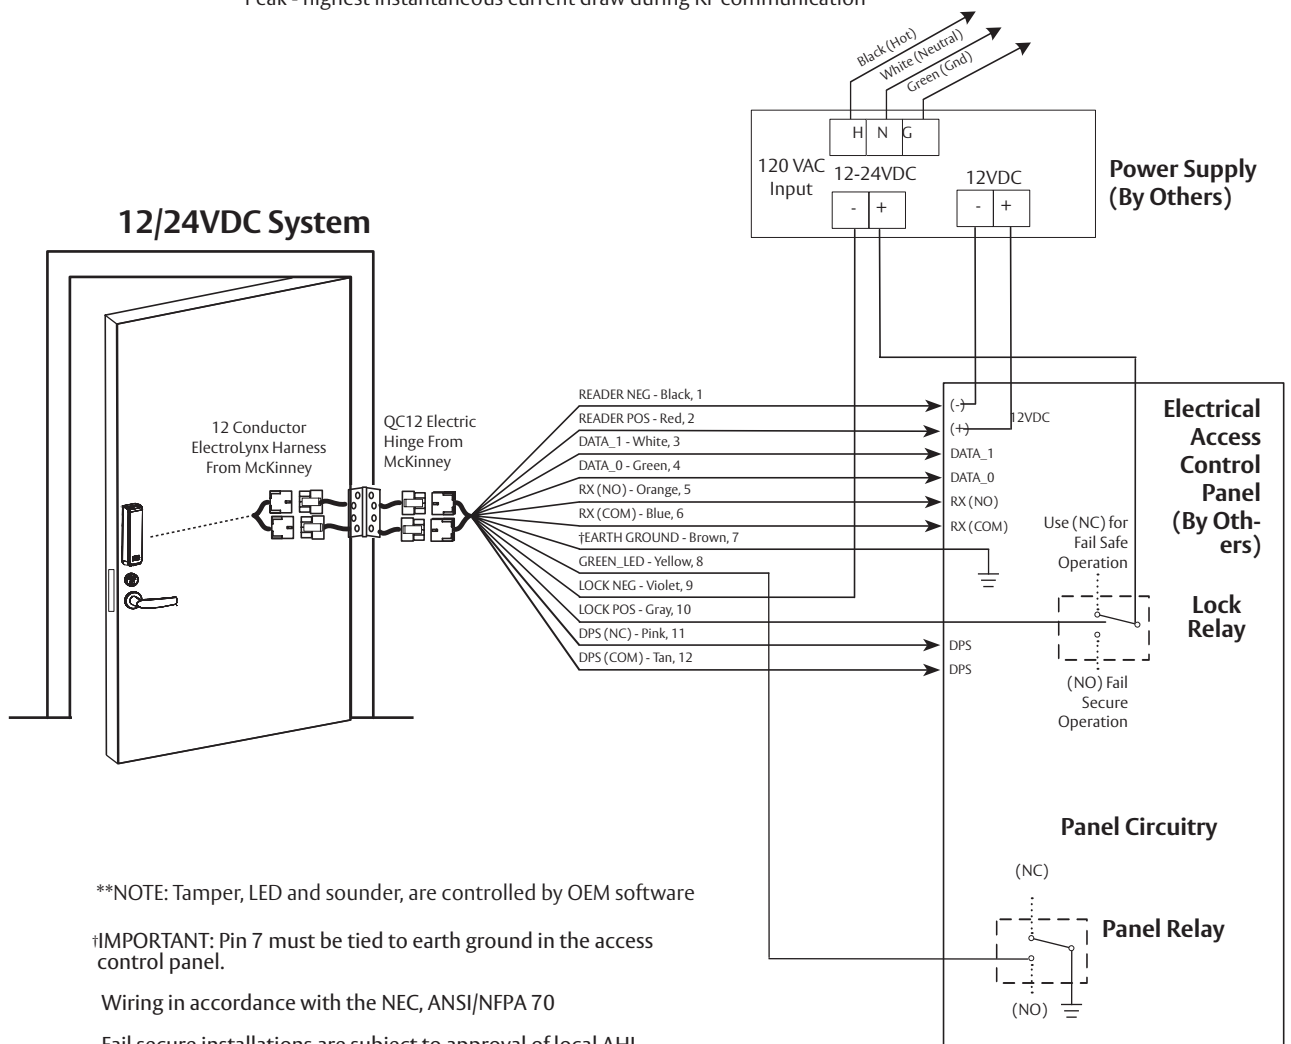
Peak - highest instantaneous current draw during RF communication

Black (Hot)
White (Neutral)
Green (Gnd)

H N G

120 VAC Input

12-24VDC
- +

12VDC
- +

Power Supply (By Others)

12/24VDC System

12 Conductor ElectroLynx Harness From McKinney

QC12 Electric Hinge From McKinney

READER NEG - Black, 1
READER POS - Red, 2
DATA_1 - White, 3
DATA_0 - Green, 4
RX (NO) - Orange, 5
RX (COM) - Blue, 6
†EARTH GROUND - Brown, 7
GREEN_LED - Yellow, 8
LOCK NEG - Violet, 9
LOCK POS - Gray, 10
DPS (NC) - Pink, 11
DPS (COM) - Tan, 12

(-)
(+)
12VDC
DATA_1
DATA_0
RX (NO)
RX (COM)
DPS
DPS

Electrical Access Control Panel (By Others)

Use (NC) for Fail Safe Operation

Lock Relay

(NO) Fail Secure Operation

Panel Circuitry

(NC)

Panel Relay

(NO)

**NOTE: Tamper, LED and sounder, are controlled by OEM software

†IMPORTANT: Pin 7 must be tied to earth ground in the access control panel.

Wiring in accordance with the NEC, ANSI/NFPA 70

Fail secure installations are subject to approval of local AHJ